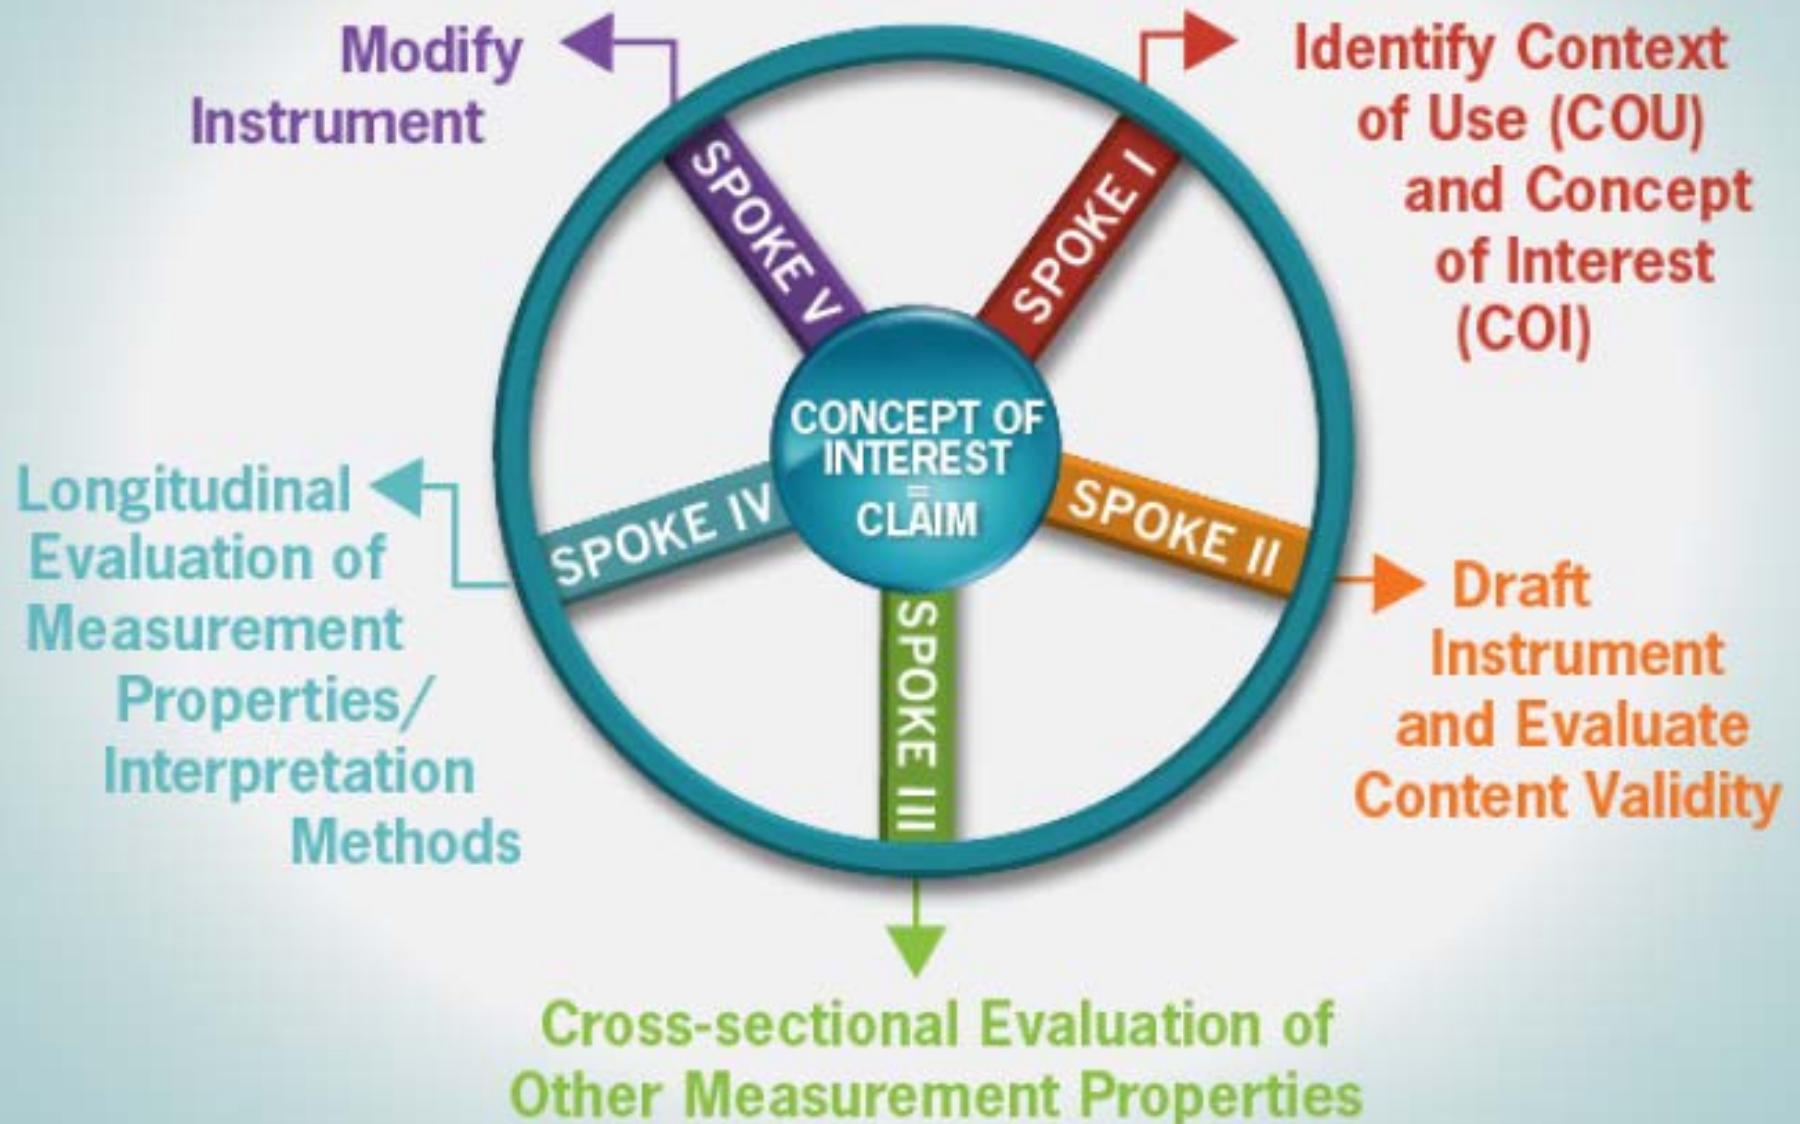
Modify Instrument

Identify Context of Use (COU) and Concept of Interest (COI)

SPOKE V

SPOKE I

CONCEPT OF INTEREST = CLAIM

Longitudinal Evaluation of Measurement Properties/ Interpretation Methods

SPOKE IV

SPOKE II

Draft Instrument and Evaluate Content Validity

SPOKE III

Cross-sectional Evaluation of Other Measurement Properties